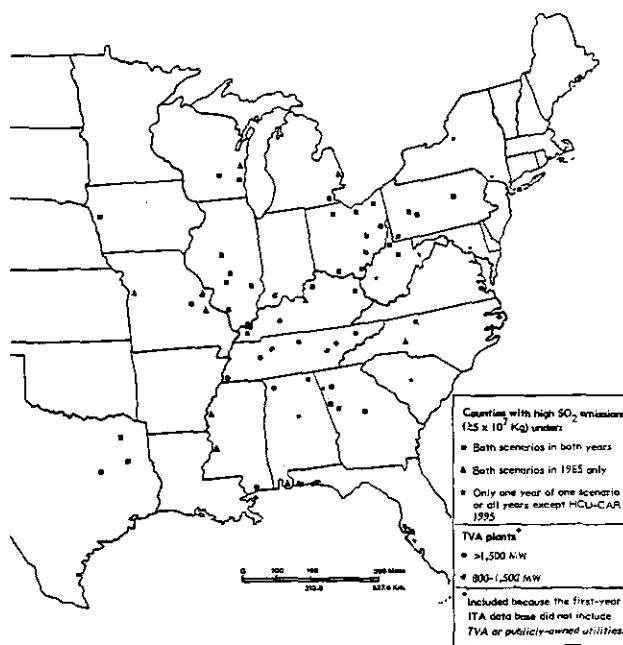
Counties with high $SO_2$ emissions ($\geq 5 \times 10^7$ Kg) under:

■ Both scenarios in both years

▲ Both scenarios in 1985 only

* Only one year of one scenario or all years except HCU-CAR 1995

TVA plants*

● >1,500 MW

◄ 800-1,500 MW

*Included because the first-year ITA data base did not include TVA or publicly-owned utilities.

0 100 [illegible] 300 Miles

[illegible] 482.8 Km.